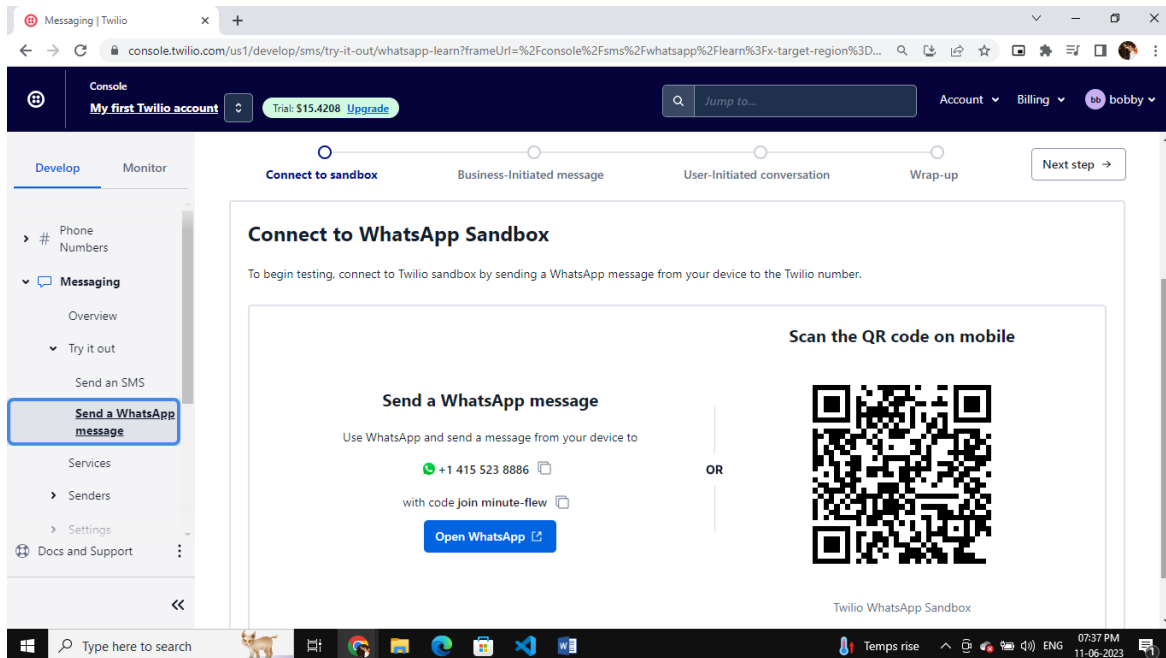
Messaging | Twilio ×

console.twilio.com/us1/develop/sms/try-it-out/whatsapp-learn?frameUrl=%2Fconsole%2Fsms%2Fwhatsapp%2Flearn%3Fx-target-region%3D...

Console
My first Twilio account
Trial: $15.4208 Upgrade
Jump to...
Account
Billing
bb bobby

Develop
Monitor

Phone Numbers
Messaging
Overview
Try it out
Send an SMS
Send a WhatsApp message
Services
Senders
Settings
Docs and Support

Connect to sandbox
Business-Initiated message
User-Initiated conversation
Wrap-up
Next step →

Connect to WhatsApp Sandbox

To begin testing, connect to Twilio sandbox by sending a WhatsApp message from your device to the Twilio number.

Send a WhatsApp message

Use WhatsApp and send a message from your device to

+1 415 523 8886

with code join minute-flew

Open WhatsApp

OR

Scan the QR code on mobile

Twilio WhatsApp Sandbox

Type here to search
Temps rise
ENG
07:37 PM
11-06-2023